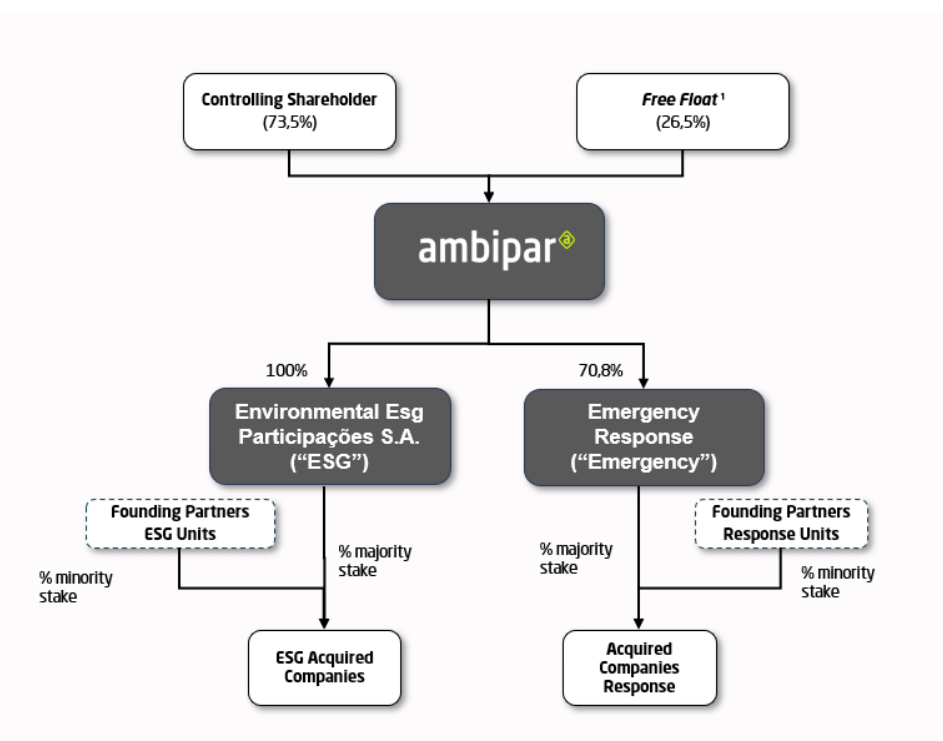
Controlling Shareholder
(73,5%)

Free Float ¹
(26,5%)

ambipar

100%

70,8%

Environmental Esg Participações S.A. (“ESG”)

Emergency Response (“Emergency”)

Founding Partners ESG Units

% minority stake

% majority stake

ESG Acquired Companies

% majority stake

Founding Partners Response Units

% minority stake

Acquired Companies Response